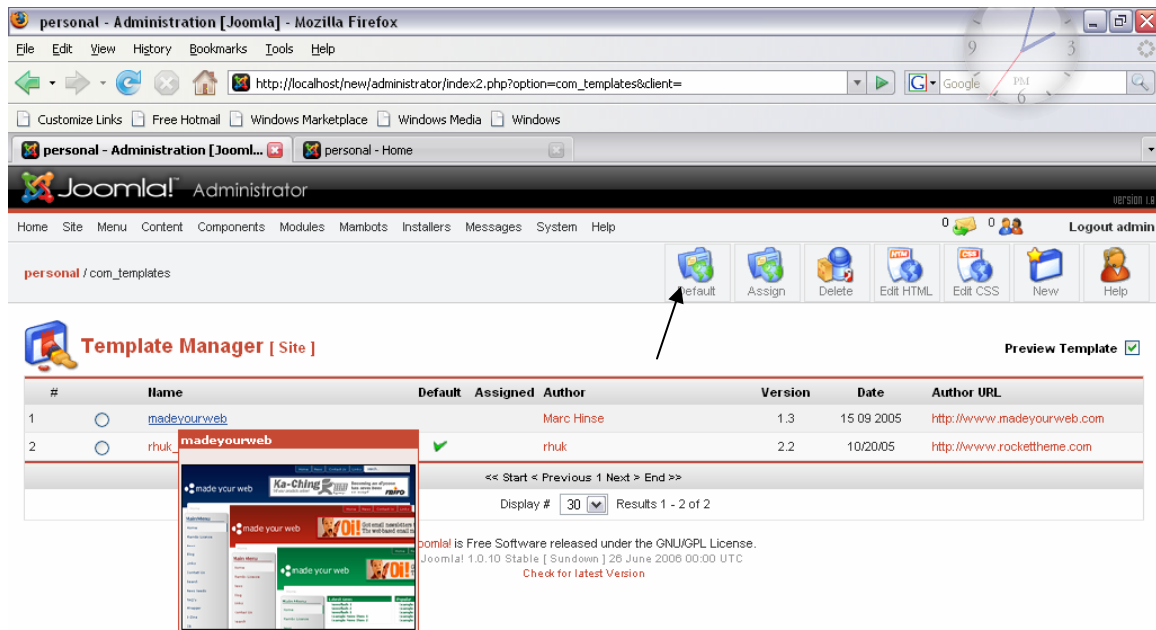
personal - Administration [Joomla] - Mozilla Firefox

File Edit View History Bookmarks Tools Help

http://localhost/new/administrator/index2.php?option=com_templates&client=

Google

Customize Links Free Hotmail Windows Marketplace Windows Media Windows

personal - Administration [Jooml... personal - Home

Joomla! Administrator

Home Site Menu Content Components Modules Mambots Installers Messages System Help

0 0 Logout admin

personal / com_templates

Default Assign Delete Edit HTML Edit CSS New Help

Template Manager [ Site ]

Preview Template

| # | | Name | Default | Assigned | Author | Version | Date | Author URL |
|---|---|---|---|---|---|---|---|---|
| 1 | | madeyourweb | | | Marc Hinse | 1.3 | 15 09 2005 | http://www.madeyourweb.com |
| 2 | | rhuk_ | ✔ | | rhuk | 2.2 | 10/20/05 | http://www.rockettheme.com |

<< Start < Previous 1 Next > End >>

Display # 30 Results 1 - 2 of 2

madeyourweb

made your web

Ka-Ching

made your web

made your web

Joomla! is Free Software released under the GNU/GPL License.
Joomla! 1.0.10 Stable [ Sundown ] 26 June 2006 00:00 UTC
Check for latest Version